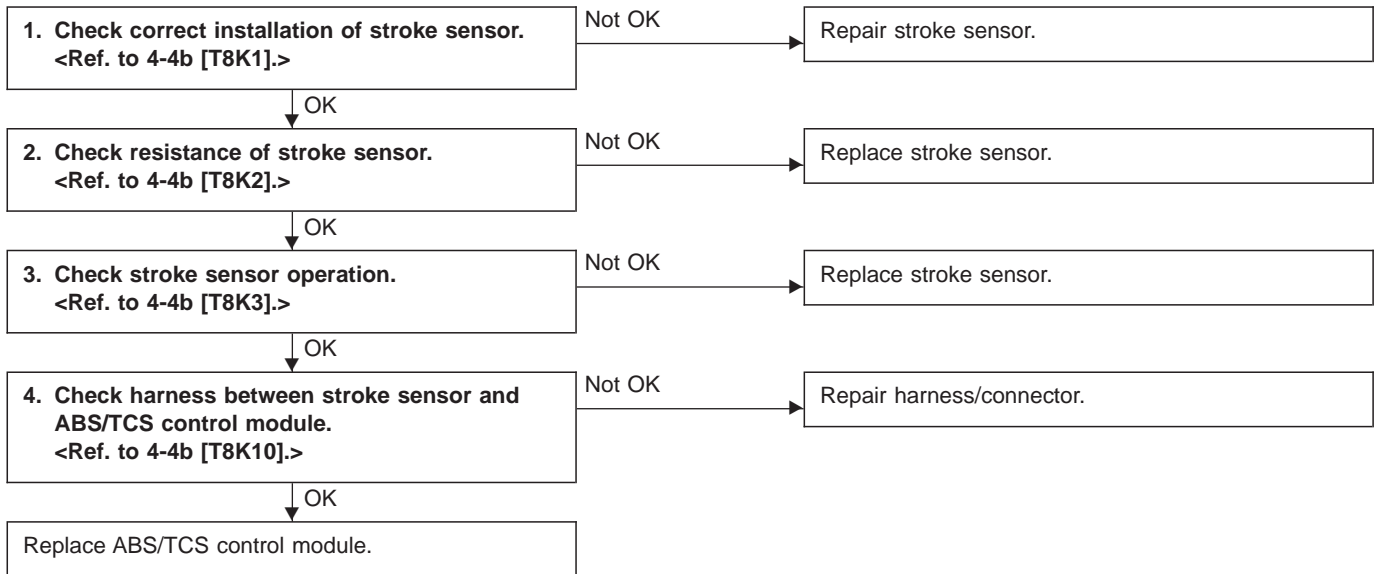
1. Check correct installation of stroke sensor. <Ref. to 4-4b [T8K1].>

Not OK

Repair stroke sensor.

OK

2. Check resistance of stroke sensor. <Ref. to 4-4b [T8K2].>

Not OK

Replace stroke sensor.

OK

3. Check stroke sensor operation. <Ref. to 4-4b [T8K3].>

Not OK

Replace stroke sensor.

OK

4. Check harness between stroke sensor and ABS/TCS control module. <Ref. to 4-4b [T8K10].>

Not OK

Repair harness/connector.

OK

Replace ABS/TCS control module.